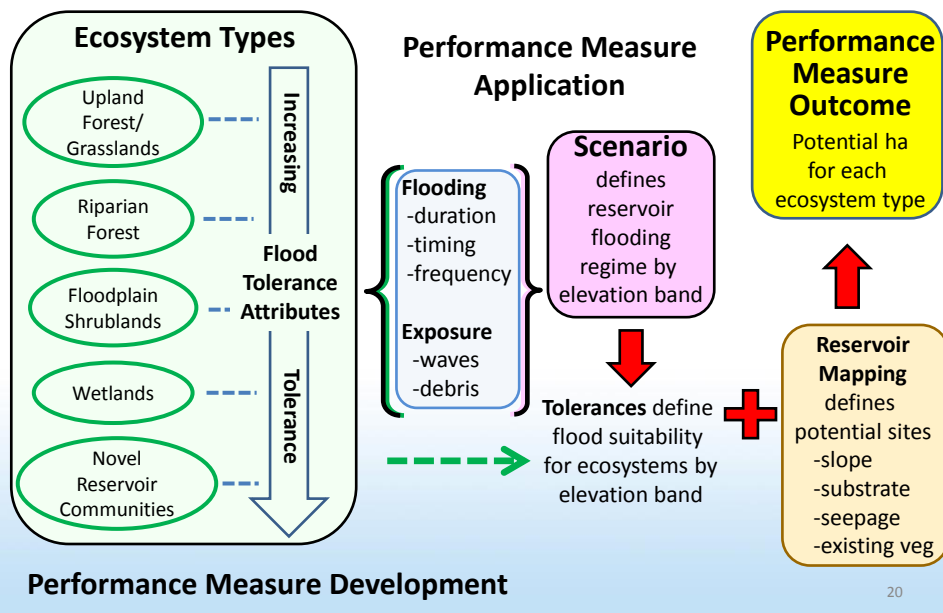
Ecosystem Types

Upland Forest/ Grasslands

Riparian Forest

Floodplain Shrublands

Wetlands

Novel Reservoir Communities

Increasing

Flood Tolerance Attributes

Tolerance

Performance Measure Application

Flooding
-duration
-timing
-frequency

Exposure
-waves
-debris

Scenario
defines reservoir flooding regime by elevation band

Tolerances define flood suitability for ecosystems by elevation band

Performance Measure Outcome
Potential ha for each ecosystem type

Reservoir Mapping
defines potential sites
-slope
-substrate
-seepage
-existing veg

Performance Measure Development

20